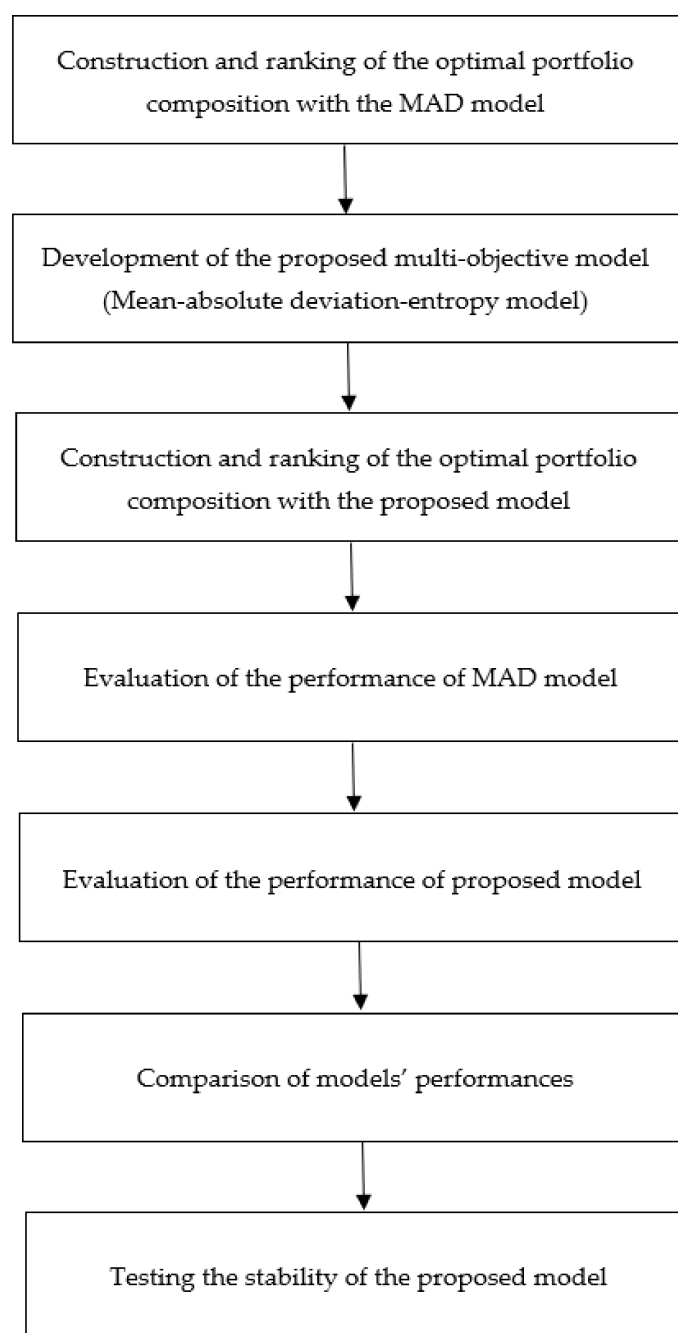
Construction and ranking of the optimal portfolio composition with the MAD model

Development of the proposed multi-objective model (Mean-absolute deviation-entropy model)

Construction and ranking of the optimal portfolio composition with the proposed model

Evaluation of the performance of MAD model

Evaluation of the performance of proposed model

Comparison of models' performances

Testing the stability of the proposed model